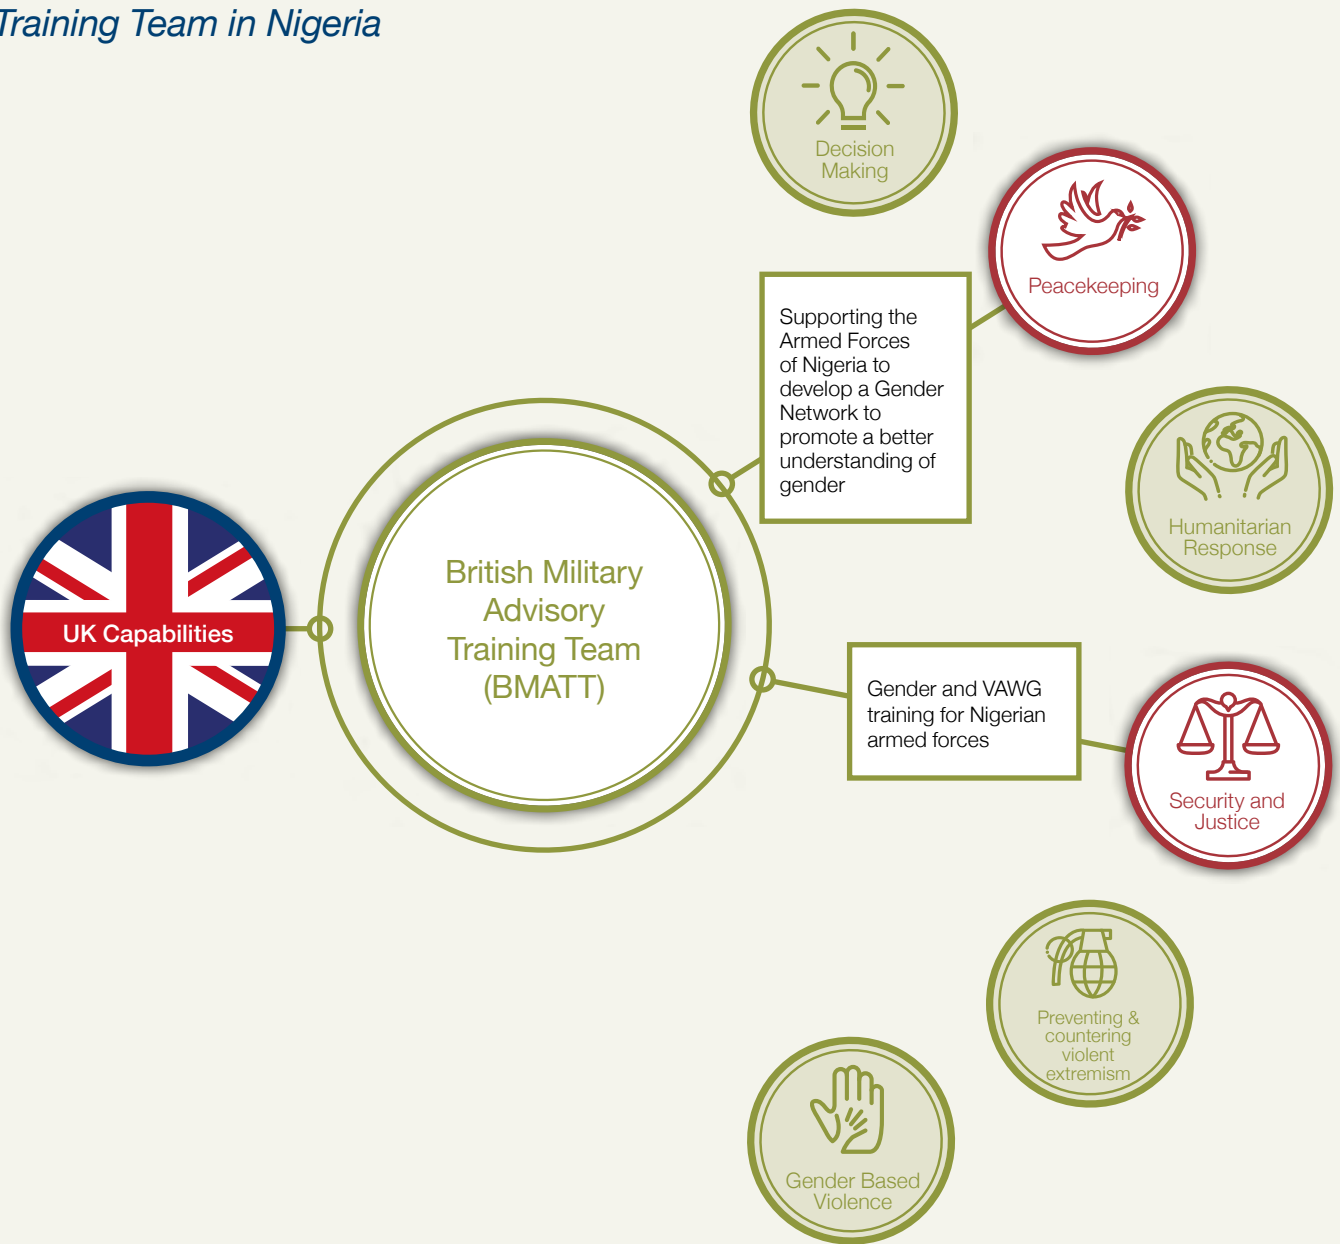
Training Team in Nigeria

Decision Making

Peacekeeping

Supporting the Armed Forces of Nigeria to develop a Gender Network to promote a better understanding of gender

Humanitarian Response

UK Capabilities

British Military Advisory Training Team (BMATT)

Gender and VAWG training for Nigerian armed forces

Security and Justice

Preventing & countering violent extremism

Gender Based Violence